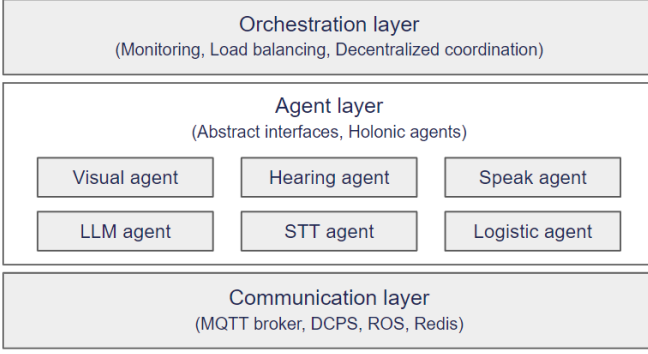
Orchestration layer
(Monitoring, Load balancing, Decentralized coordination)

Agent layer
(Abstract interfaces, Holonic agents)

Visual agent
Hearing agent
Speak agent
LLM agent
STT agent
Logistic agent

Communication layer
(MQTT broker, DCPS, ROS, Redis)